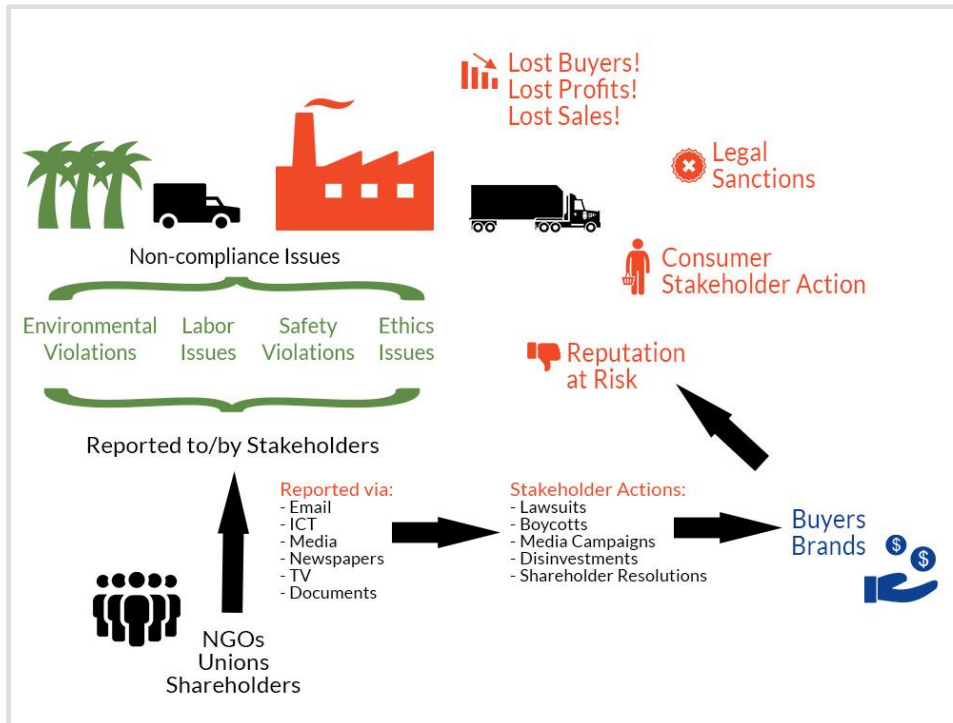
Lost Buyers!
Lost Profits!
Lost Sales!

Legal Sanctions

Consumer Stakeholder Action

Non-compliance Issues

Environmental Violations

Labor Issues

Safety Violations

Ethics Issues

Reputation at Risk

Reported to/by Stakeholders

Reported via:
- Email
- ICT
- Media
- Newspapers
- TV
- Documents

Stakeholder Actions:
- Lawsuits
- Boycotts
- Media Campaigns
- Disinvestments
- Shareholder Resolutions

Buyers
Brands

NGOs
Unions
Shareholders